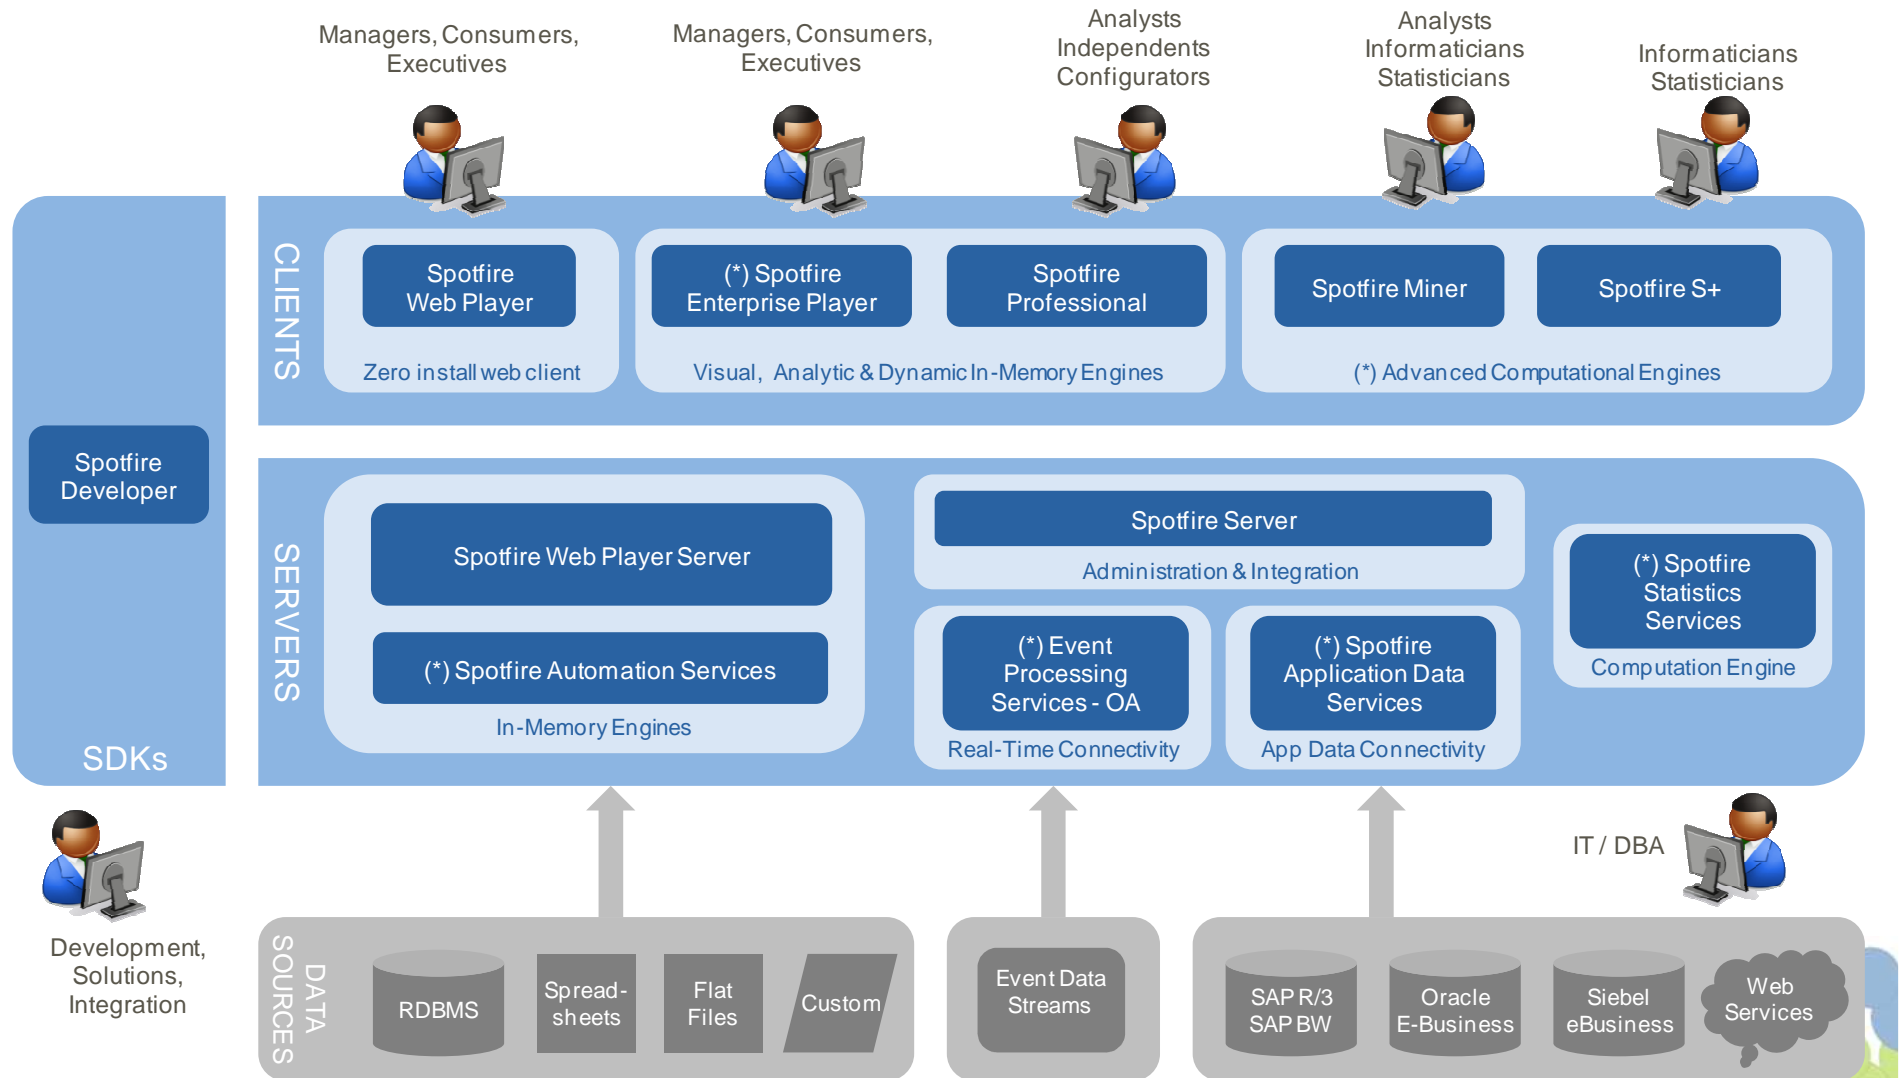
Managers, Consumers, Executives

Managers, Consumers, Executives

Analysts Independents Configurators

Analysts Informaticians Statisticians

Informaticians Statisticians

CLIENTS

Spotfire Web Player

Zero install web client

(*) Spotfire Enterprise Player

Spotfire Professional

Visual, Analytic & Dynamic In-Memory Engines

Spotfire Miner

Spotfire S+

(*) Advanced Computational Engines

Spotfire Developer

SDKs

SERVERS

Spotfire Web Player Server

(*) Spotfire Automation Services

In-Memory Engines

Spotfire Server

Administration & Integration

(*) Event Processing Services - OA

Real-Time Connectivity

(*) Spotfire Application Data Services

App Data Connectivity

(*) Spotfire Statistics Services

Computation Engine

IT / DBA

Development, Solutions, Integration

DATA SOURCES

RDBMS

Spread-sheets

Flat Files

Custom

Event Data Streams

SAP R/3 SAP BW

Oracle E-Business

Siebel eBusiness

Web Services